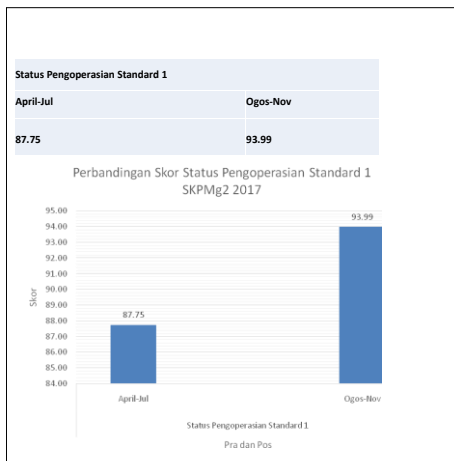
| Status Pengoperasian Standard 1 | |
|---|---|
| April-Jul | Ogos-Nov |
| 87.75 | 93.99 |

Perbandingan Skor Status Pengoperasian Standard 1 SKPMg2 2017

95.00
94.00
93.00
92.00
91.00
90.00
89.00
88.00
87.00
86.00
85.00
84.00

Skor

87.75

93.99

April-Jul

Ogos-Nov

Status Pengoperasian Standard 1

Pra dan Pos